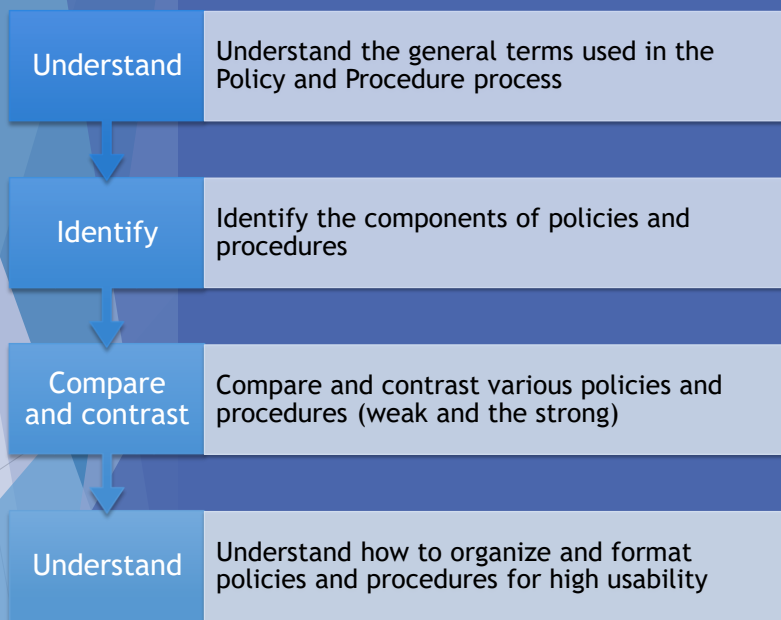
Understand

Understand the general terms used in the Policy and Procedure process

Identify

Identify the components of policies and procedures

Compare and contrast

Compare and contrast various policies and procedures (weak and the strong)

Understand

Understand how to organize and format policies and procedures for high usability